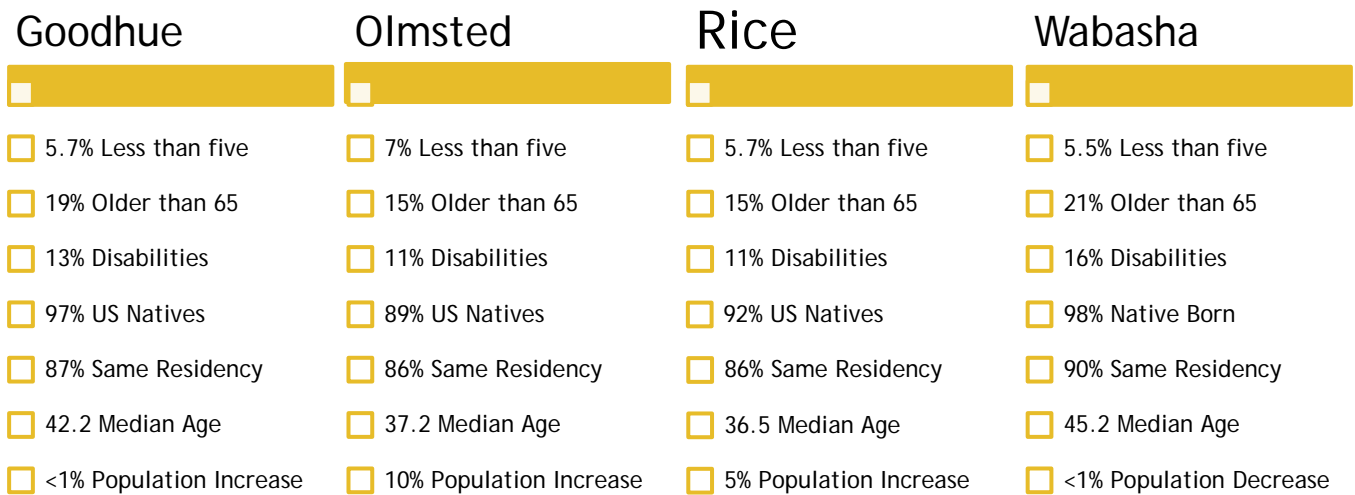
Goodhue

5.7% Less than five

19% Older than 65

13% Disabilities

97% US Natives

87% Same Residency

42.2 Median Age

<1% Population Increase

Olmsted

7% Less than five

15% Older than 65

11% Disabilities

89% US Natives

86% Same Residency

37.2 Median Age

10% Population Increase

Rice

5.7% Less than five

15% Older than 65

11% Disabilities

92% US Natives

86% Same Residency

36.5 Median Age

5% Population Increase

Wabasha

5.5% Less than five

21% Older than 65

16% Disabilities

98% Native Born

90% Same Residency

45.2 Median Age

<1% Population Decrease